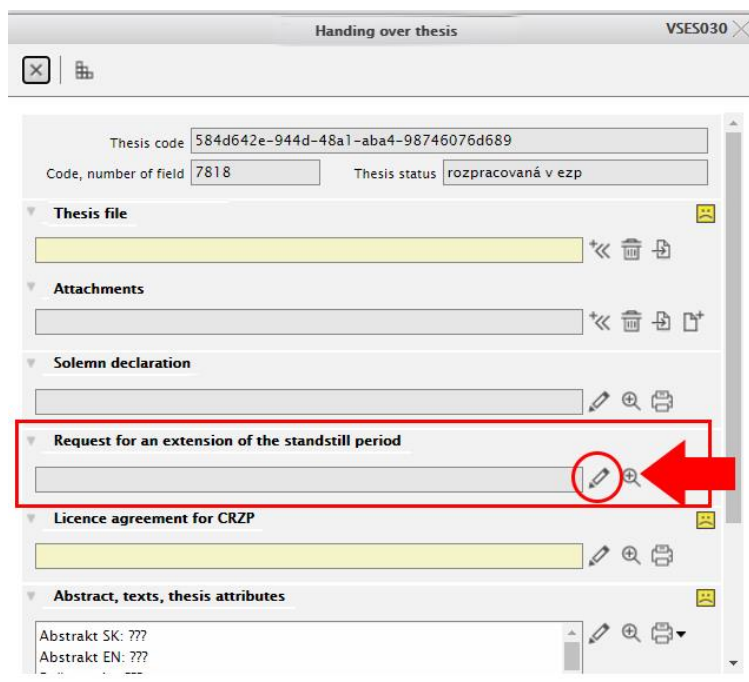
Handing over thesis

VSES030

Thesis code 584d642e-944d-48a1-aba4-98746076d689

Code, number of field 7818

Thesis status rozpracovaná v ezp

Thesis file

Attachments

Solemn declaration

Request for an extension of the standstill period

Licence agreement for CRZP

Abstract, texts, thesis attributes

Abstrakt SK: ???
Abstrakt EN: ???
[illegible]